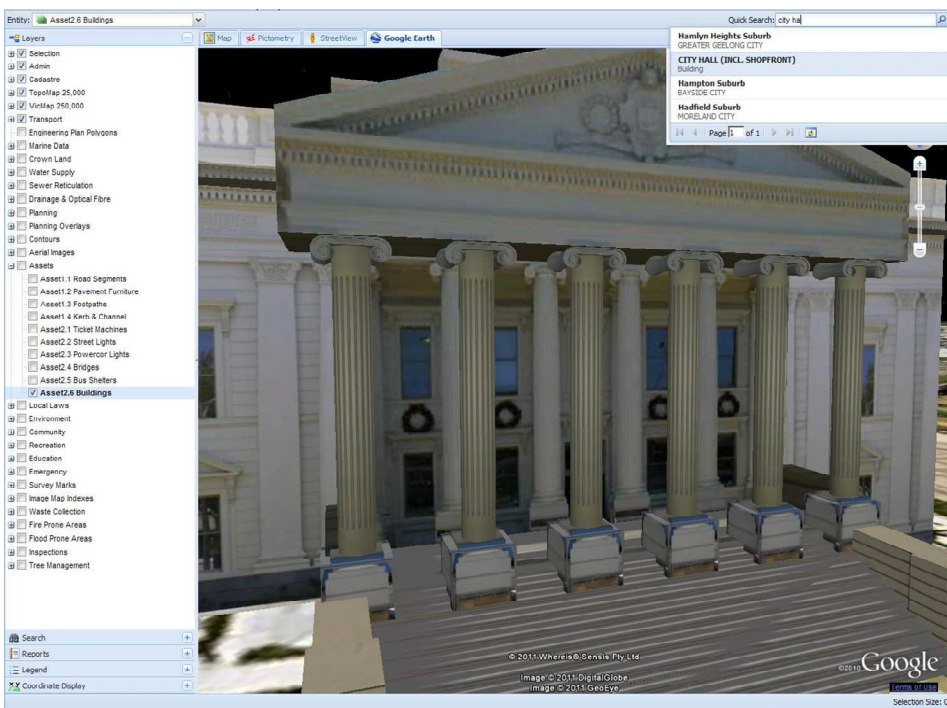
Entity: Asset2.6 Buildings

Quick Search: city ha

Layers

Map Pictometry StreetView Google Earth

Hamlyn Heights Suburb
GREATER GEELONG CITY
CITY HALL (INCL. SHOPFRONT)
Building
Hampton Suburb
BAYSIDE CITY
Hadfield Suburb
MORELAND CITY
Page 1 of 1

Selection
Admin
Cadastre
TopoMap 25,000
VicMap 250,000
Transport
Engineering Plan Polygons
Marine Data
Crown Land
Water Supply
Sewer Reticulation
Drainage & Optical Fibre
Planning
Planning Overlays
Contours
Aerial Images
Assets
Asset1.1 Road Segments
Asset1.2 Pavement Furniture
Asset1.3 Footpaths
Asset1.4 Kerb & Channel
Asset2.1 Ticket Machines
Asset2.2 Street Lights
Asset2.3 Powercor Lights
Asset2.4 Bridges
Asset2.5 Bus Shelters
Asset2.6 Buildings
Local Laws
Environment
Community
Recreation
Education
Emergency
Survey Marks
Image Map Indexes
Waste Collection
Fire Prone Areas
Flood Prone Areas
Inspections
Tree Management

Search
Reports
Legend
Coordinate Display

© 2011 Whereis® Sensis Pty Ltd
Image © 2011 DigitalGlobe
Image © 2011 GeoEye
©2010 Google
Terms of Use

Selection Size: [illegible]